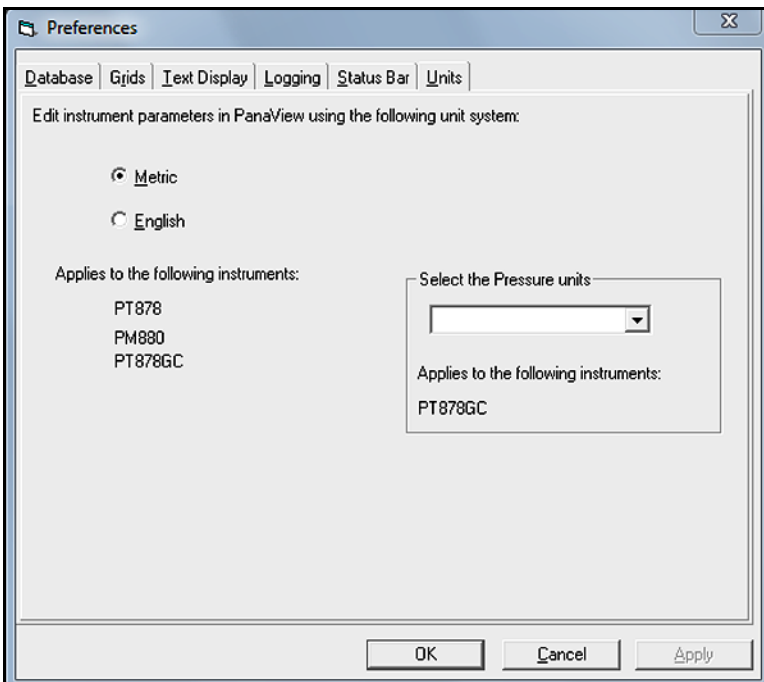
Preferences

Database | Grids | Text Display | Logging | Status Bar | Units

Edit instrument parameters in PanaView using the following unit system:

Metric

English

Applies to the following instruments:

PT878

PM880

PT878GC

Select the Pressure units

Applies to the following instruments:

PT878GC

OK

Cancel

Apply